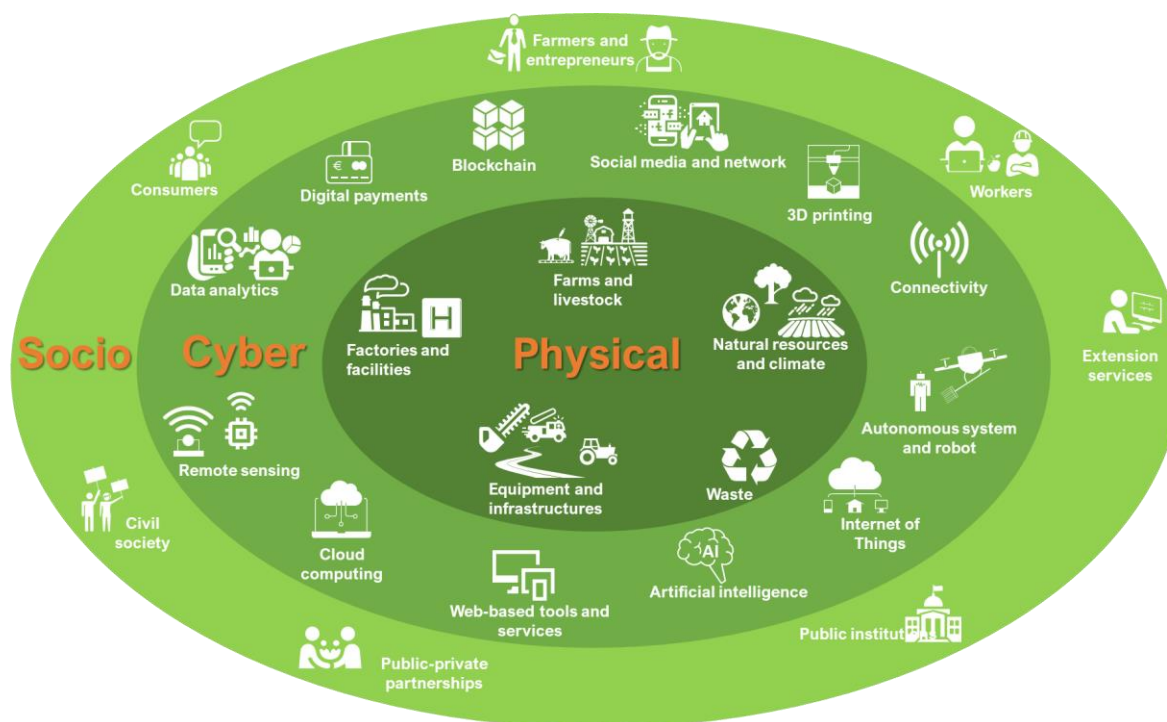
Farmers and entrepreneurs

Consumers

Digital payments

Blockchain

Social media and network

Workers

3D printing

Data analytics

Farms and livestock

Connectivity

Factories and facilities

Natural resources and climate

Extension services

Socio

Cyber

Physical

Autonomous system and robot

Remote sensing

Equipment and infrastructures

Waste

Civil society

Internet of Things

Cloud computing

AI

Artificial intelligence

Web-based tools and services

Public institutions

Public-private partnerships